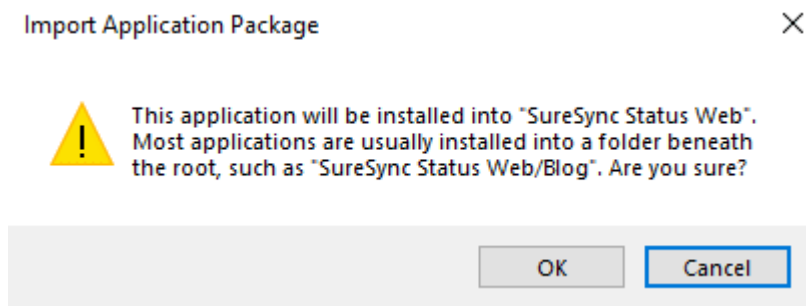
Import Application Package

×

This application will be installed into "SureSync Status Web". Most applications are usually installed into a folder beneath the root, such as "SureSync Status Web/Blog". Are you sure?

OK

Cancel